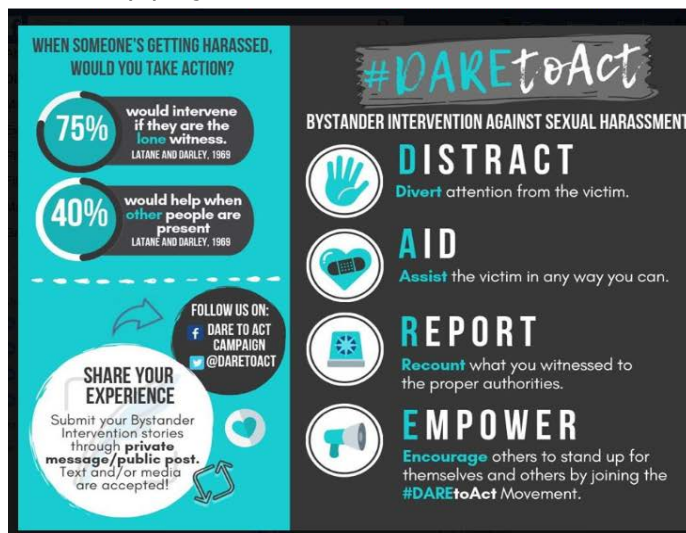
WHEN SOMEONE'S GETTING HARASSED, WOULD YOU TAKE ACTION?

75% would intervene if they are the lone witness.
LATANE AND DARLEY, 1969

40% would help when other people are present
LATANE AND DARLEY, 1969

FOLLOW US ON:
DARE TO ACT CAMPAIGN
@DARETOACT

SHARE YOUR EXPERIENCE
Submit your Bystander Intervention stories through private message/public post. Text and/or media are accepted!

#DAREtoAct

BYSTANDER INTERVENTION AGAINST SEXUAL HARASSMENT

DISTRACT
Divert attention from the victim.

AID
Assist the victim in any way you can.

REPORT
Recount what you witnessed to the proper authorities.

EMPOWER
Encourage others to stand up for themselves and others by joining the #DAREtoAct Movement.